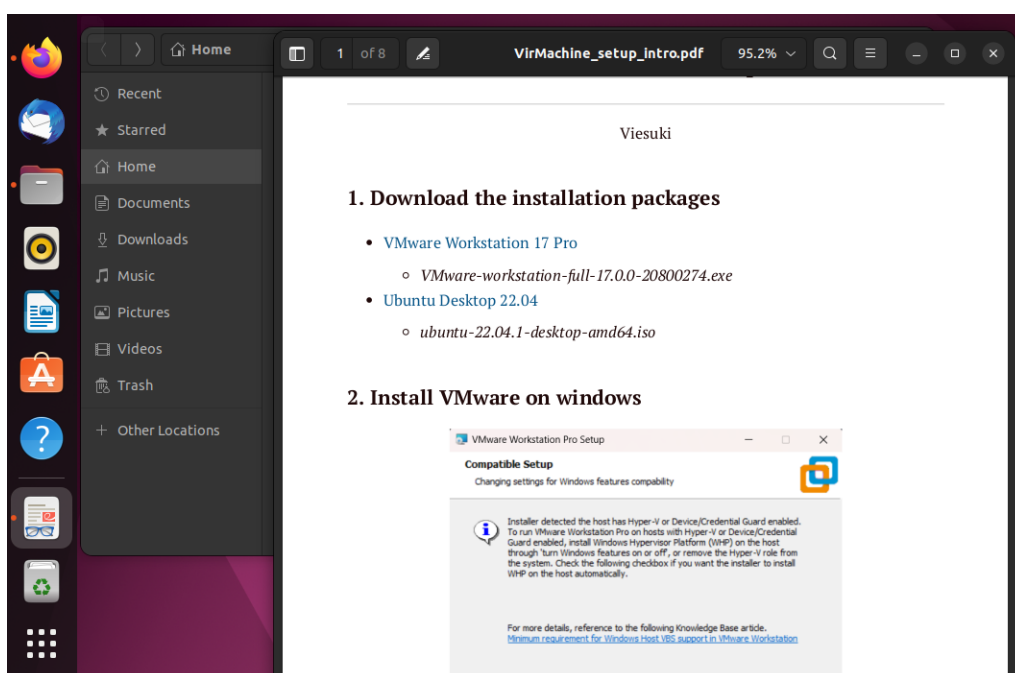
Home

Recent
Starred
Home
Documents
Downloads
Music
Pictures
Videos
Trash
+ Other Locations

1 of 8
VirMachine_setup_intro.pdf
95.2%

Viesuki

1. Download the installation packages

- VMware Workstation 17 Pro
  - VMware-workstation-full-17.0.0-20800274.exe
- Ubuntu Desktop 22.04
  - ubuntu-22.04.1-desktop-amd64.iso

2. Install VMware on windows

VMware Workstation Pro Setup

Compatible Setup
Changing settings for Windows features compability

Installer detected the host has Hyper-V or Device/Credential Guard enabled. To run VMware Workstation Pro on hosts with Hyper-V or Device/Credential Guard enabled, install Windows Hypervisor Platform (WHP) on the host through 'turn Windows features on or off', or remove the Hyper-V role from the system. Check the following checkbox if you want the installer to install WHP on the host automatically.

For more details, reference to the following Knowledge Base article.
Minimum requirement for Windows Host VBS support in VMware Workstation